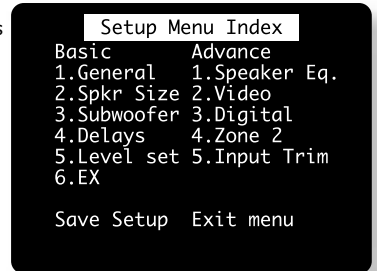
s

Setup Menu Index

| Basic | Advance |
|---|---|
| 1.General | 1.Speaker Eq. |
| 2.Spkr Size | 2.Video |
| 3.Subwoofer | 3.Digital |
| 4.Delays | 4.Zone 2 |
| 5.Level set | 5.Input Trim |
| 6.EX | |

Save Setup Exit menu